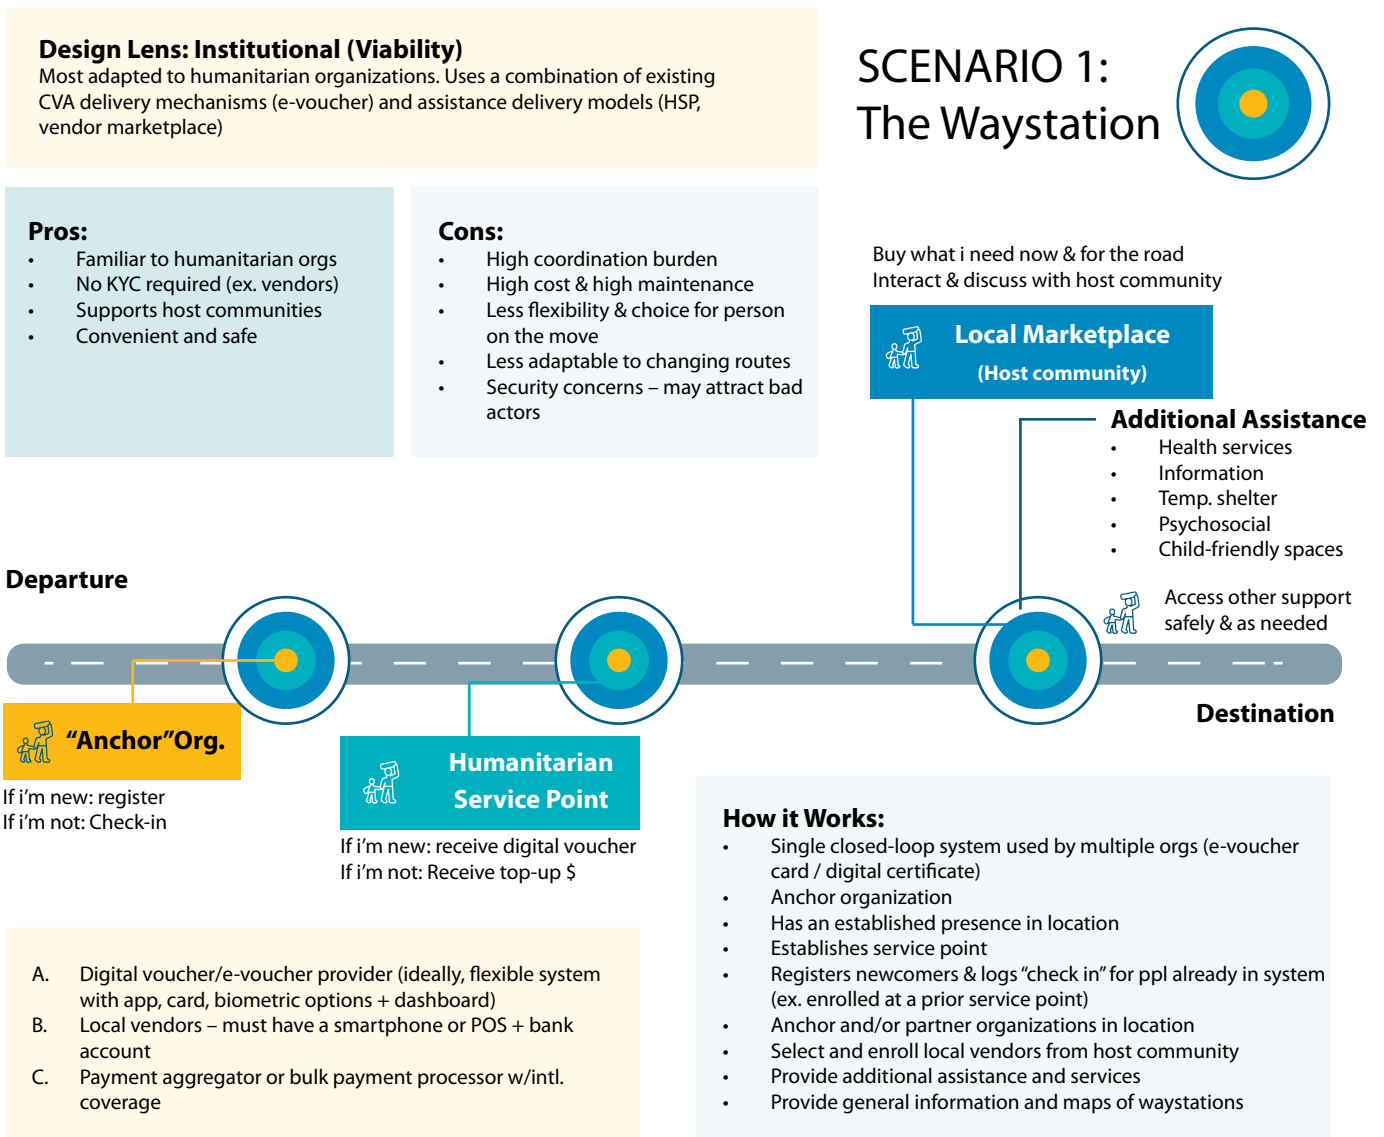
**Design Lens: Institutional (Viability)**
Most adapted to humanitarian organizations. Uses a combination of existing CVA delivery mechanisms (e-voucher) and assistance delivery models (HSP, vendor marketplace)

SCENARIO 1:
The Waystation

**Pros:**
- Familiar to humanitarian orgs
- No KYC required (ex. vendors)
- Supports host communities
- Convenient and safe

**Cons:**
- High coordination burden
- High cost & high maintenance
- Less flexibility & choice for person on the move
- Less adaptable to changing routes
- Security concerns – may attract bad actors

Buy what i need now & for the road
Interact & discuss with host community

**Local Marketplace**
**(Host community)**

**Additional Assistance**
- Health services
- Information
- Temp. shelter
- Psychosocial
- Child-friendly spaces

Access other support safely & as needed

**Departure**

**Destination**

**"Anchor"Org.**

If i'm new: register
If i'm not: Check-in

**Humanitarian Service Point**

If i'm new: receive digital voucher
If i'm not: Receive top-up $

**How it Works:**
- Single closed-loop system used by multiple orgs (e-voucher card / digital certificate)
- Anchor organization
- Has an established presence in location
- Establishes service point
- Registers newcomers & logs "check in" for ppl already in system (ex. enrolled at a prior service point)
- Anchor and/or partner organizations in location
- Select and enroll local vendors from host community
- Provide additional assistance and services
- Provide general information and maps of waystations

A. Digital voucher/e-voucher provider (ideally, flexible system with app, card, biometric options + dashboard)
B. Local vendors – must have a smartphone or POS + bank account
C. Payment aggregator or bulk payment processor w/intl. coverage